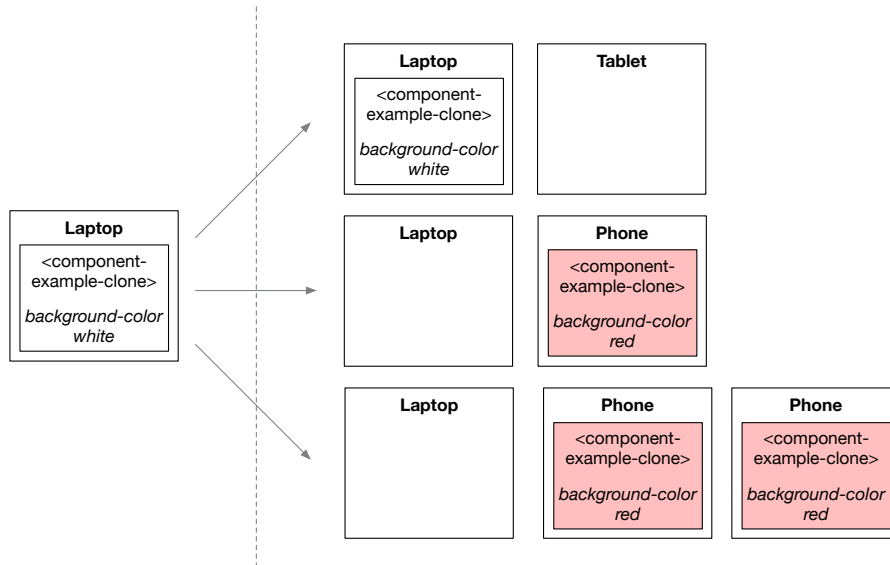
Laptop

<component-example-clone>

*background-color white*

Laptop

<component-example-clone>

*background-color white*

Tablet

Laptop

Phone

<component-example-clone>

*background-color red*

Laptop

Phone

<component-example-clone>

*background-color red*

Phone

<component-example-clone>

*background-color red*